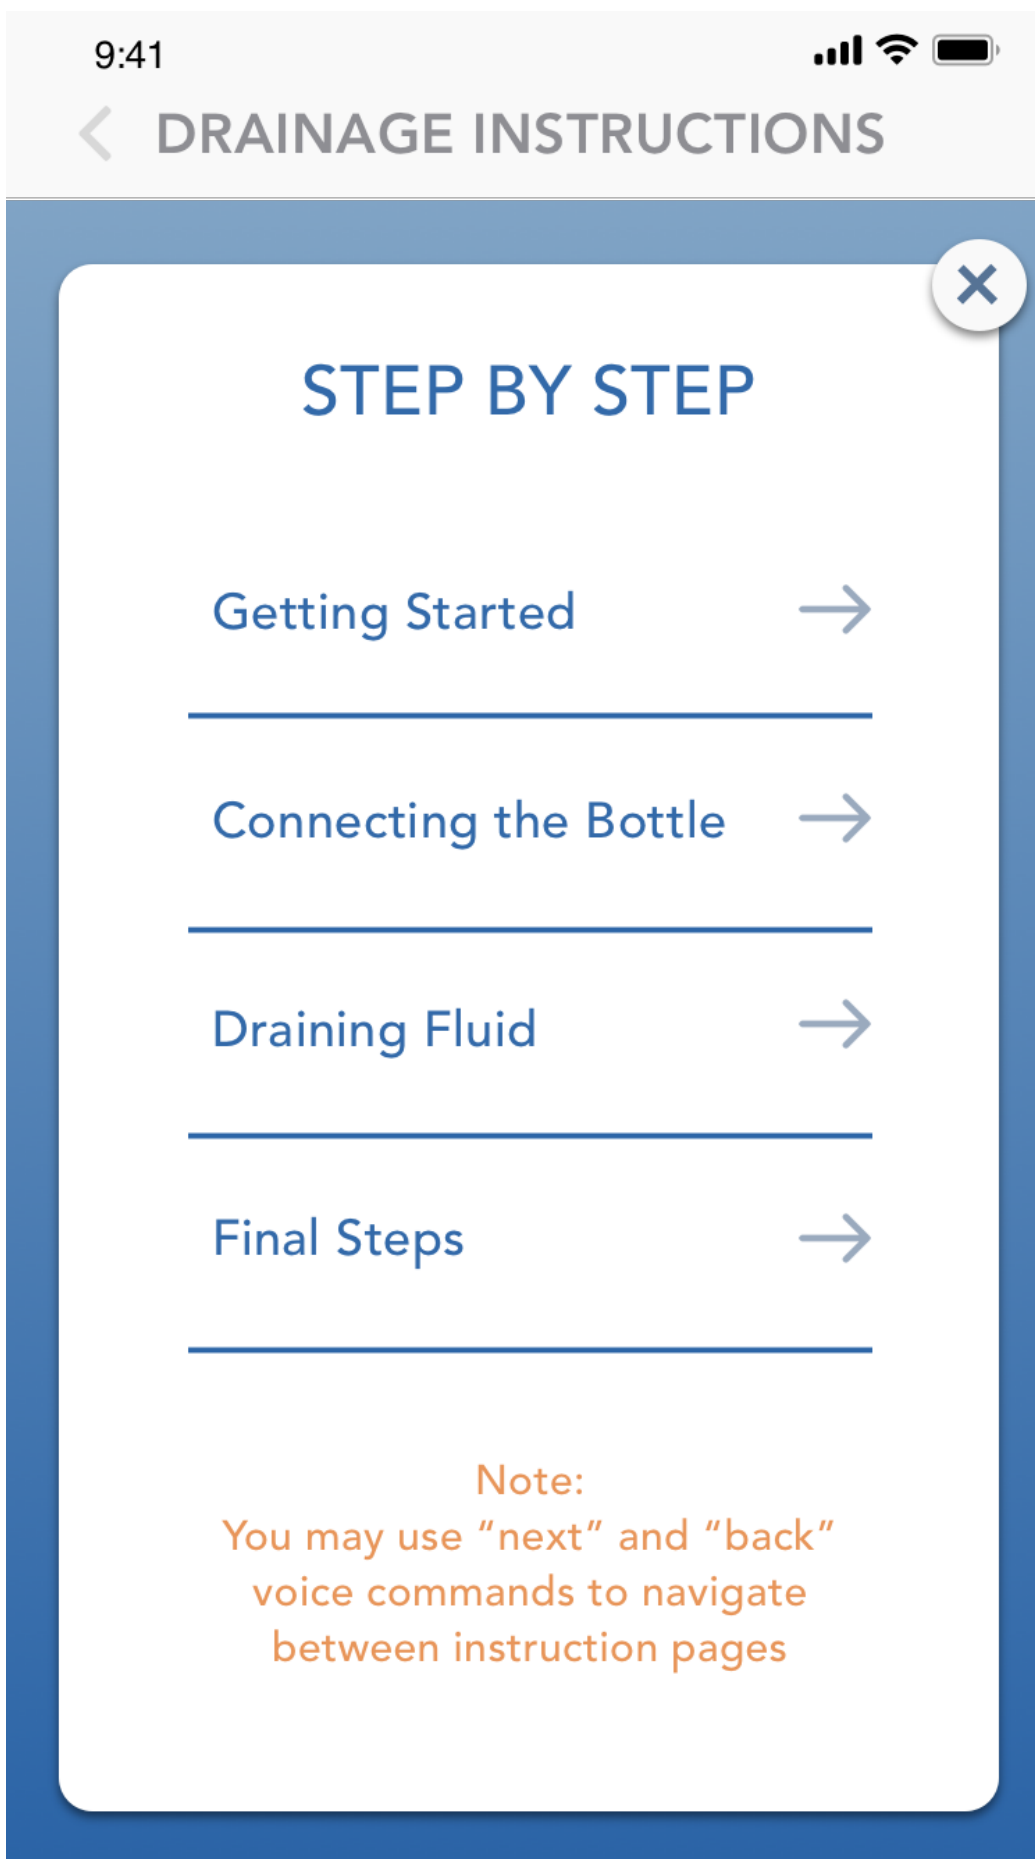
9:41

DRAINAGE INSTRUCTIONS

STEP BY STEP

Getting Started

Connecting the Bottle

Draining Fluid

Final Steps

Note:
You may use “next” and “back” voice commands to navigate between instruction pages